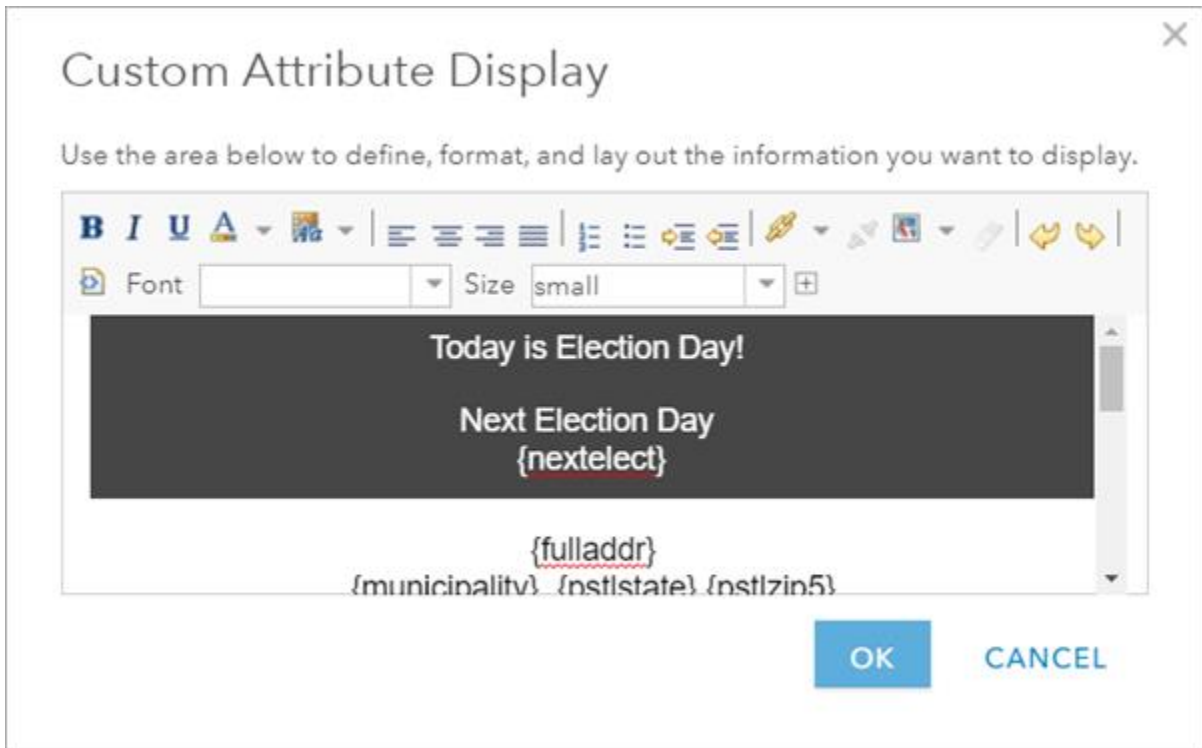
×

Custom Attribute Display

Use the area below to define, format, and lay out the information you want to display.

B I U A

Font Size small

Today is Election Day!

Next Election Day
{nextelect}

{fulladdr}
{municipality}, {pstlstate} {pstlzip5}

OK CANCEL